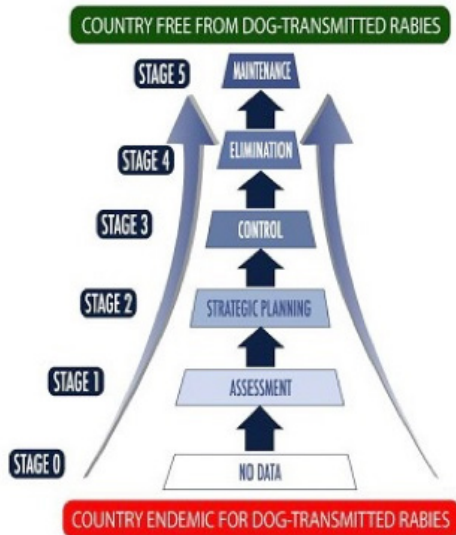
COUNTRY FREE FROM DOG-TRANSMITTED RABIES

STAGE 5
MAINTENANCE

STAGE 4
ELIMINATION

STAGE 3
CONTROL

STAGE 2
STRATEGIC PLANNING

STAGE 1
ASSESSMENT

STAGE 0
NO DATA

COUNTRY ENDEMIC FOR DOG-TRANSMITTED RABIES